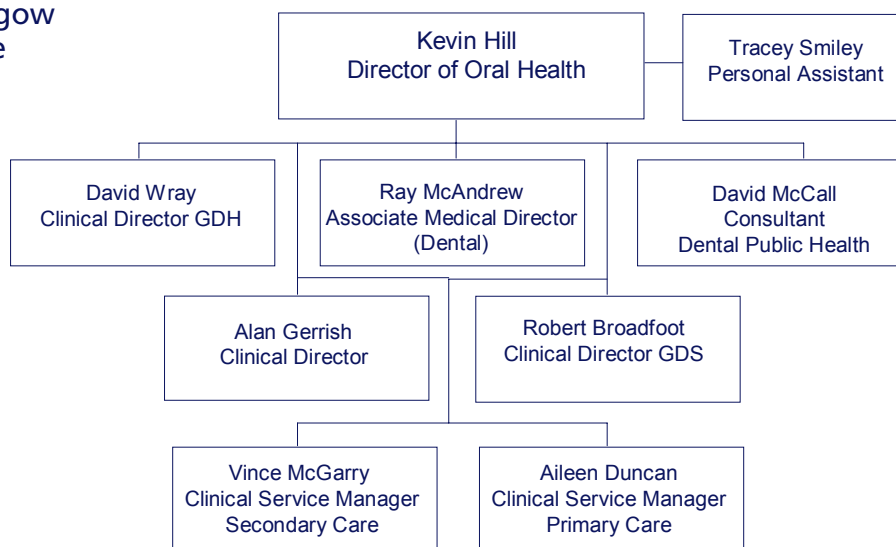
gow
e

Kevin Hill
Director of Oral Health

Tracey Smiley
Personal Assistant

David Wray
Clinical Director GDH

Ray McAndrew
Associate Medical Director
(Dental)

David McCall
Consultant
Dental Public Health

Alan Gerrish
Clinical Director

Robert Broadfoot
Clinical Director GDS

Vince McGarry
Clinical Service Manager
Secondary Care

Aileen Duncan
Clinical Service Manager
Primary Care